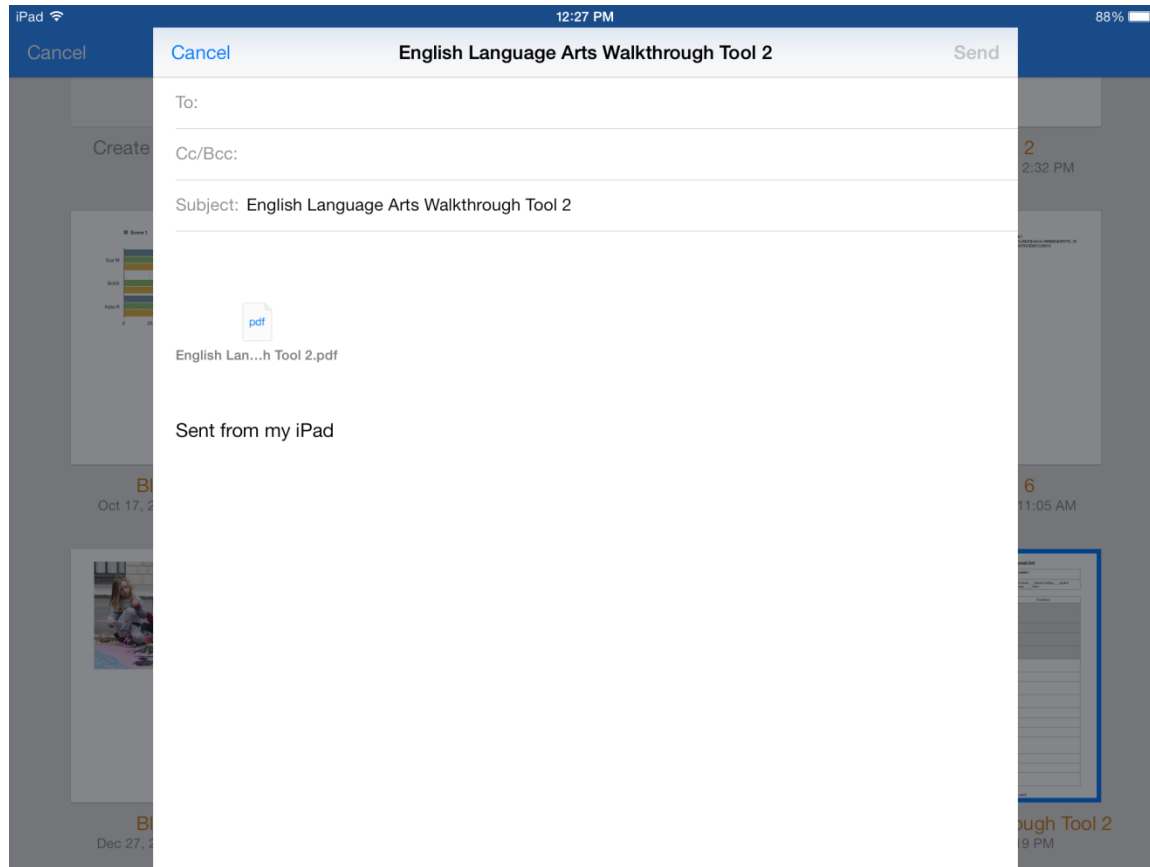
iPad 12:27 PM 88%

Cancel

Cancel English Language Arts Walkthrough Tool 2 Send

To:

Cc/Bcc:

Subject: English Language Arts Walkthrough Tool 2

pdf
English Lan…h Tool 2.pdf

Sent from my iPad

Create

2
2:32 PM

Bl
Oct 17, 2

6
11:05 AM

Bl
Dec 27, 2

ugh Tool 2
9 PM